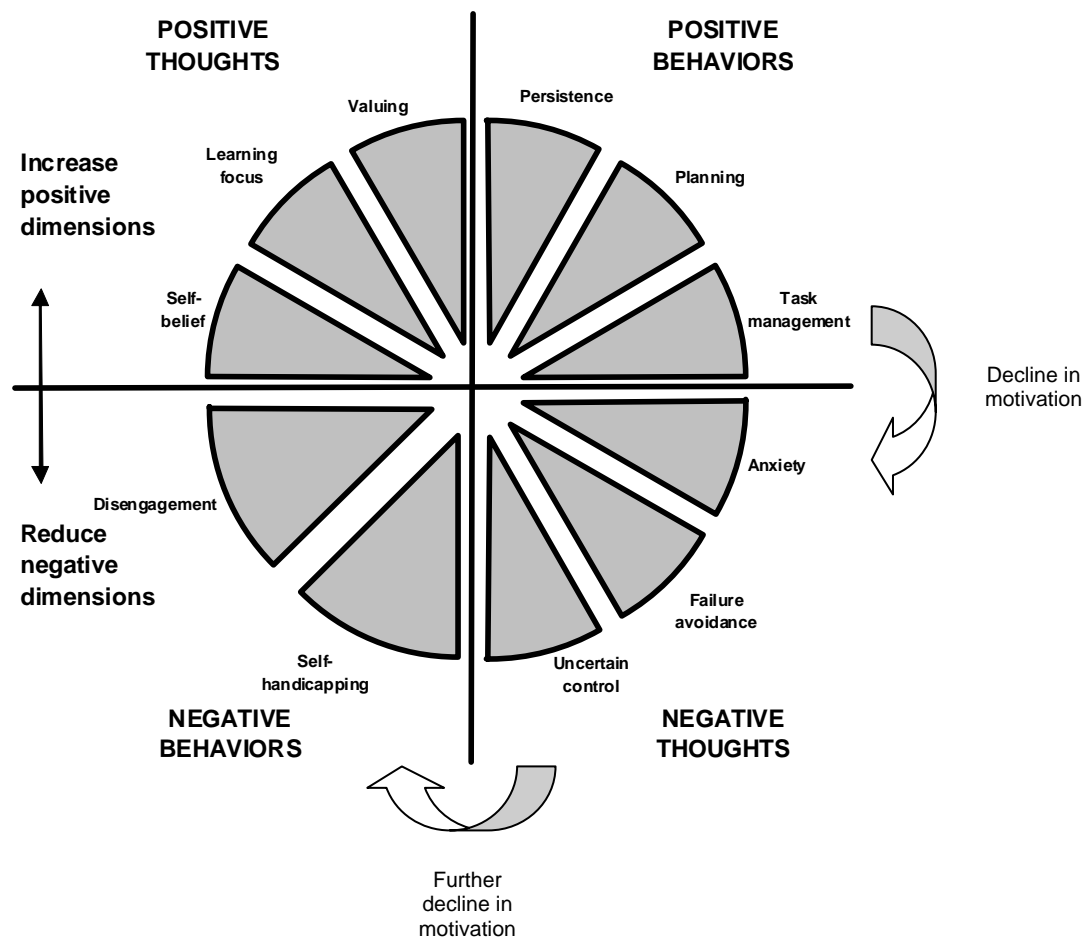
POSITIVE THOUGHTS

POSITIVE BEHAVIORS

Increase positive dimensions

Valuing

Learning focus

Self-belief

Persistence

Planning

Task management

Decline in motivation

Anxiety

Failure avoidance

Uncertain control

Disengagement

Self-handicapping

Reduce negative dimensions

NEGATIVE BEHAVIORS

NEGATIVE THOUGHTS

Further decline in motivation